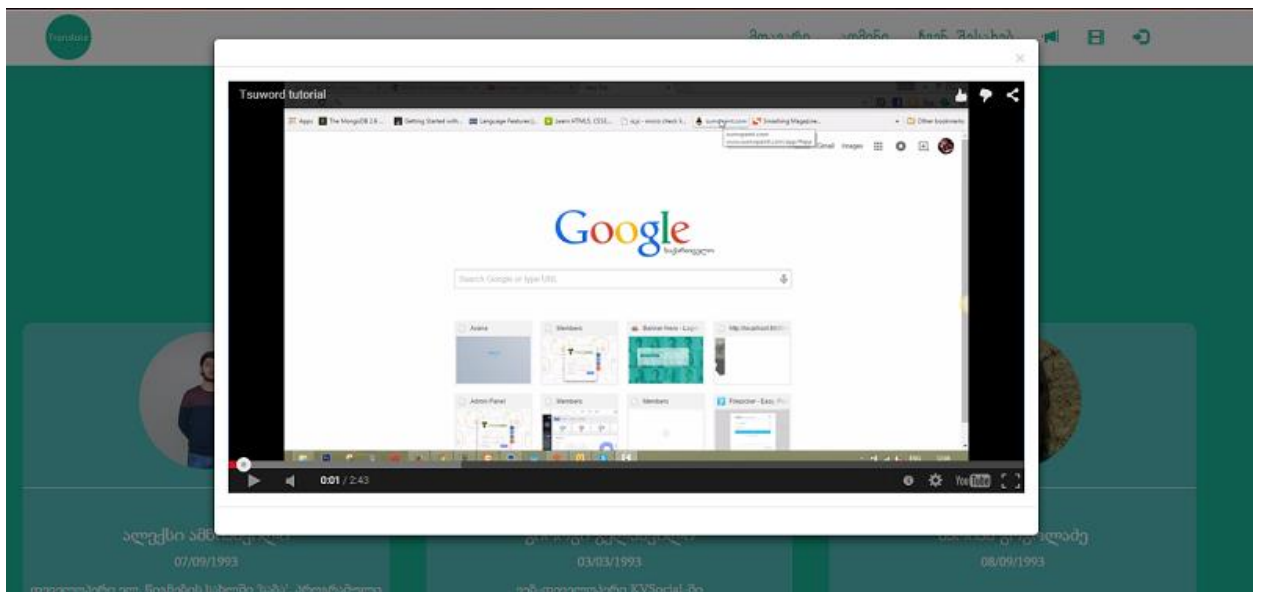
Tsuword tutorial

Apps The MongoDB 2.6... Getting Started with... Language Features |... Learn HTML5, CSS3,... Other bookmarks

Gmail Images

Google
საქართველო

Search Google or type URL

Arena
Members
Banner Here - Login
http://localhost:8080
Admin Panel
Members
Members
Filezilla - Easy

0:01 / 2:43

YouTube

07/09/1993
03/03/1993
08/09/1993